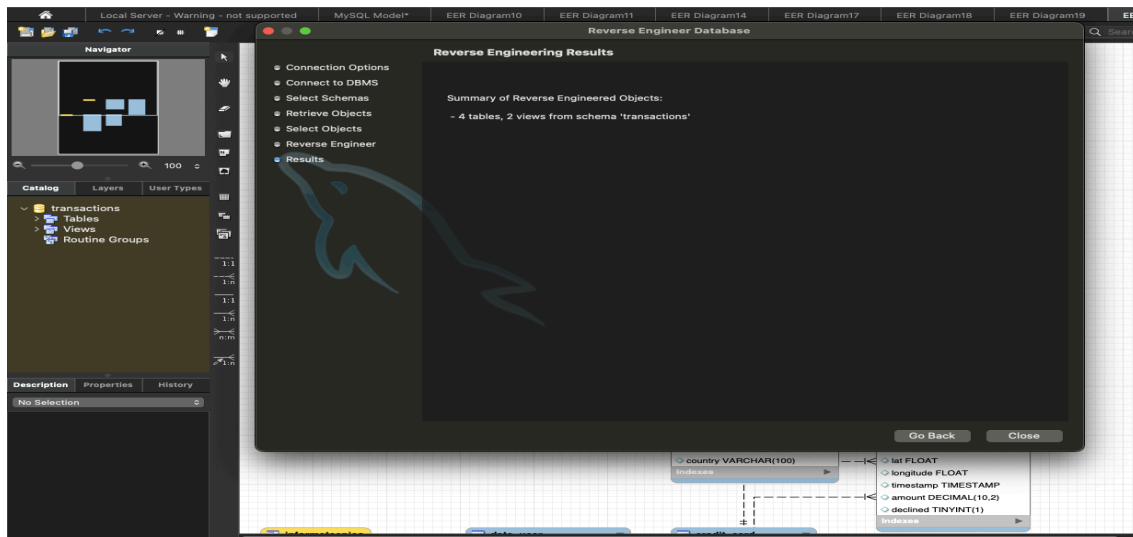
Local Server - Warning - not supported | MySQL Model* | EER Diagram10 | EER Diagram11 | EER Diagram14 | EER Diagram17 | EER Diagram18 | EER Diagram19 | EE

Q Search

Navigator

100

Catalog | Layers | User Types

transactions
Tables
Views
Routine Groups

Description | Properties | History

No Selection

1:1
1:n
1:1
1:n
n:m
1:n

Reverse Engineer Database

Reverse Engineering Results

Connection Options
Connect to DBMS
Select Schemas
Retrieve Objects
Select Objects
Reverse Engineer
Results

Summary of Reverse Engineered Objects:

- 4 tables, 2 views from schema 'transactions'

Go Back | Close

country VARCHAR(100)
Indexes

lat FLOAT
longitude FLOAT
timestamp TIMESTAMP
amount DECIMAL(10,2)
declined TINYINT(1)
Indexes